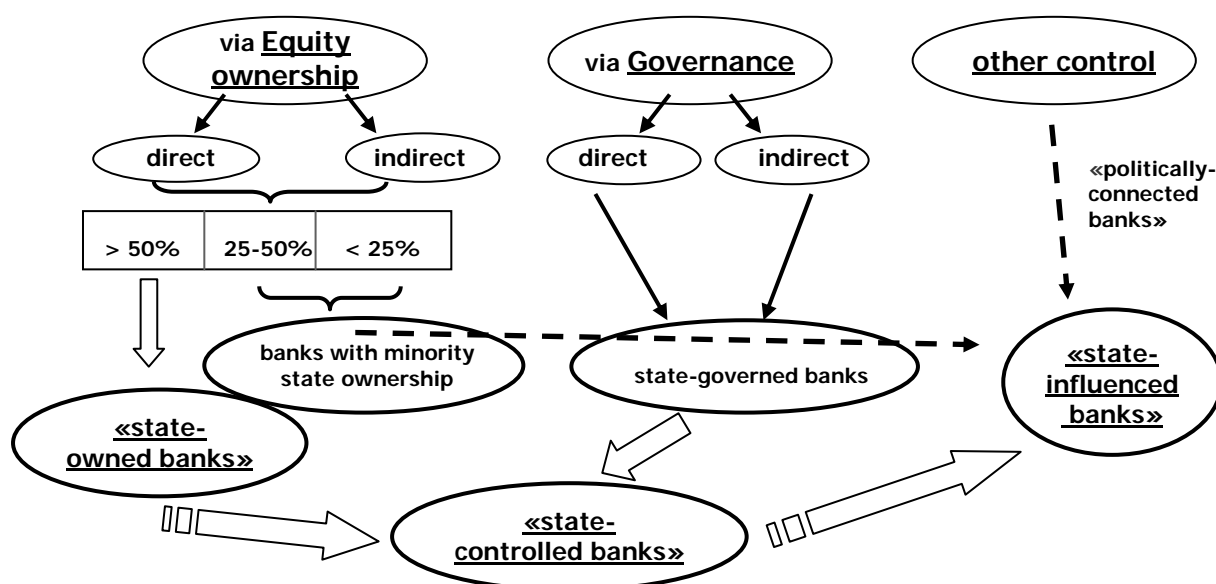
via Equity ownership

via Governance

other control

direct

indirect

direct

indirect

«politically-connected banks»

| > 50% | 25-50% | < 25% |
|---|---|---|

banks with minority state ownership

state-governed banks

«state-influenced banks»

«state-owned banks»

«state-controlled banks»